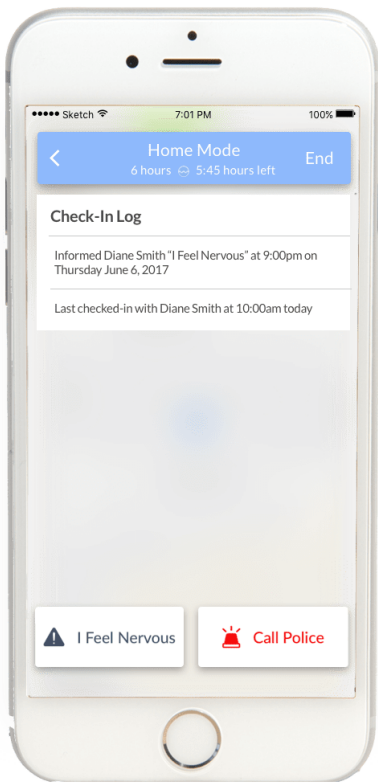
●●●●● Sketch 7:01 PM 100%

<

Home Mode

6 hours 5:45 hours left

End

Check-In Log

Informed Diane Smith "I Feel Nervous" at 9:00pm on Thursday June 6, 2017

Last checked-in with Diane Smith at 10:00am today

I Feel Nervous

Call Police